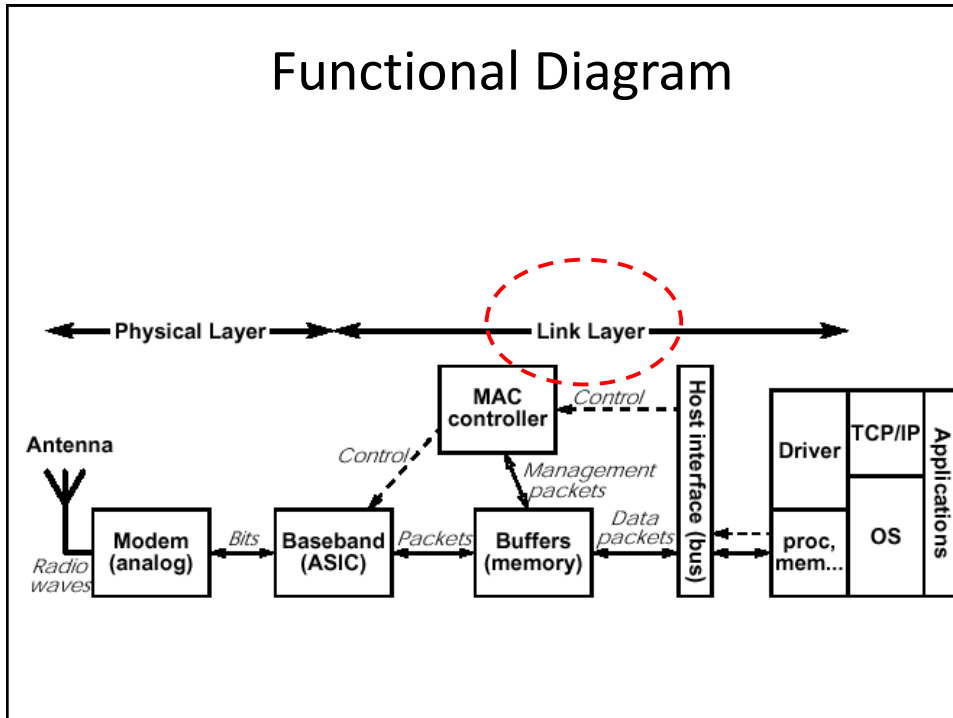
Functional Diagram

Physical Layer

Link Layer

MAC controller

Control

Host interface (bus)

Driver

TCP/IP

Applications

Antenna

Control

Management packets

OS

Modem (analog)

Bits

Baseband (ASIC)

Packets

Buffers (memory)

Data packets

proc, mem...

Radio waves